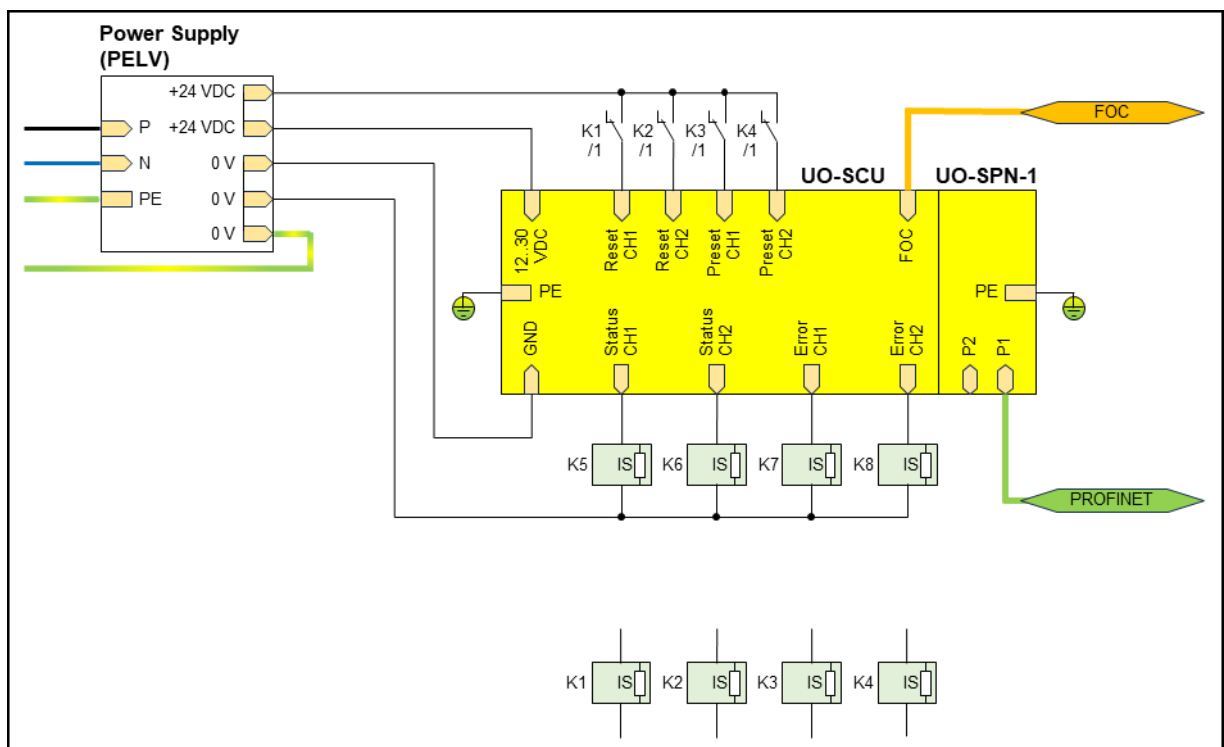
Power Supply
(PELV)

+24 VDC
P
+24 VDC
N
0 V
PE
0 V
0 V

K1
/1
K2
/1
K3
/1
K4
/1

FOC

UO-SCU
UO-SPN-1

12..30
VDC
Reset
CH1
Reset
CH2
Preset
CH1
Preset
CH2
FOC

PE
PE

GND
Status
CH1
Status
CH2
Error
CH1
Error
CH2
P2
P1

K5
IS
K6
IS
K7
IS
K8
IS

PROFINET

K1
IS
K2
IS
K3
IS
K4
IS